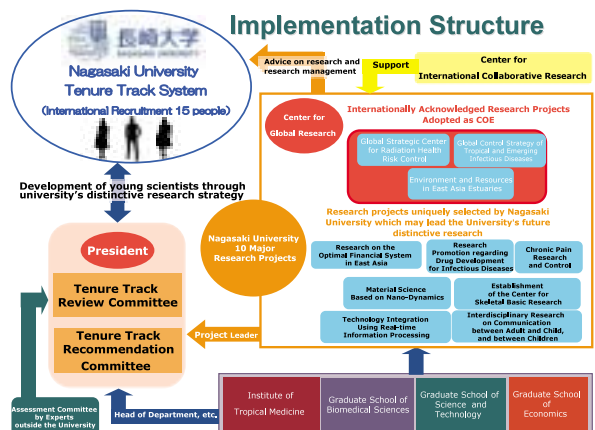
Implementation Structure

長崎大学

Nagasaki University Tenure Track System

(International Recruitment 15 people)

Advice on research and research management

Support

Center for International Collaborative Research

Development of young scientists through university's distinctive research strategy

Center for Global Research

Internationally Acknowledged Research Projects Adopted as COE

Global Strategic Center for Radiation Health Risk Control

Global Control Strategy of Tropical and Emerging Infectious Diseases

Environment and Resources in East Asia Estuaries

Research projects uniquely selected by Nagasaki University which may lead the University's future distinctive research

Nagasaki University 10 Major Research Projects

Research on the Optimal Financial System in East Asia

Research Promotion regarding Drug Development for Infectious Diseases

Chronic Pain Research and Control

Material Science Based on Nano-Dynamics

Establishment of the Center for Skeletal Basic Research

Technology Integration Using Real-time Information Processing

Interdisciplinary Research on Communication between Adult and Child, and between Children

President

Tenure Track Review Committee

Tenure Track Recommendation Committee

Project Leader

Assessment Committee by Experts outside the University

Head of Department, etc.

Institute of Tropical Medicine

Graduate School of Biomedical Sciences

Graduate School of Science and Technology

Graduate School of Economics